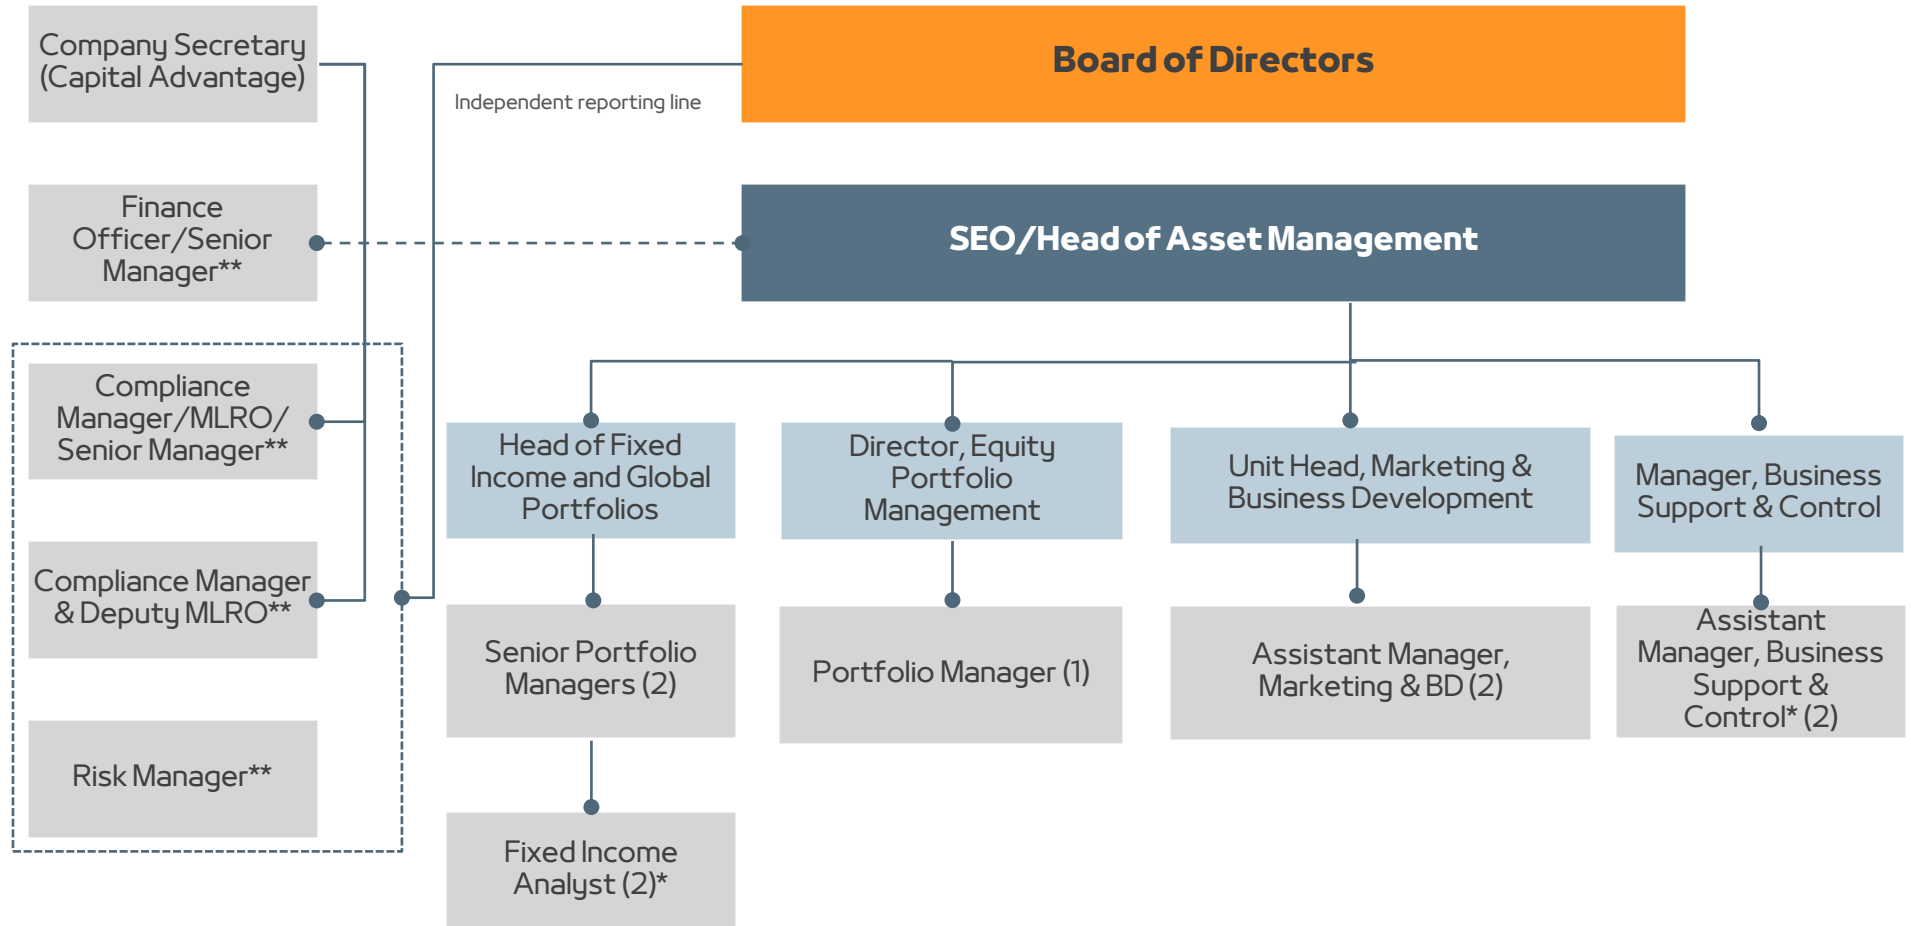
Company Secretary (Capital Advantage)

Finance Officer/Senior Manager**

Compliance Manager/MLRO/ Senior Manager**

Compliance Manager & Deputy MLRO**

Risk Manager**

Independent reporting line

Board of Directors

SEO/Head of Asset Management

Head of Fixed Income and Global Portfolios

Director, Equity Portfolio Management

Unit Head, Marketing & Business Development

Manager, Business Support & Control

Senior Portfolio Managers (2)

Portfolio Manager (1)

Assistant Manager, Marketing & BD (2)

Assistant Manager, Business Support & Control* (2)

Fixed Income Analyst (2)*